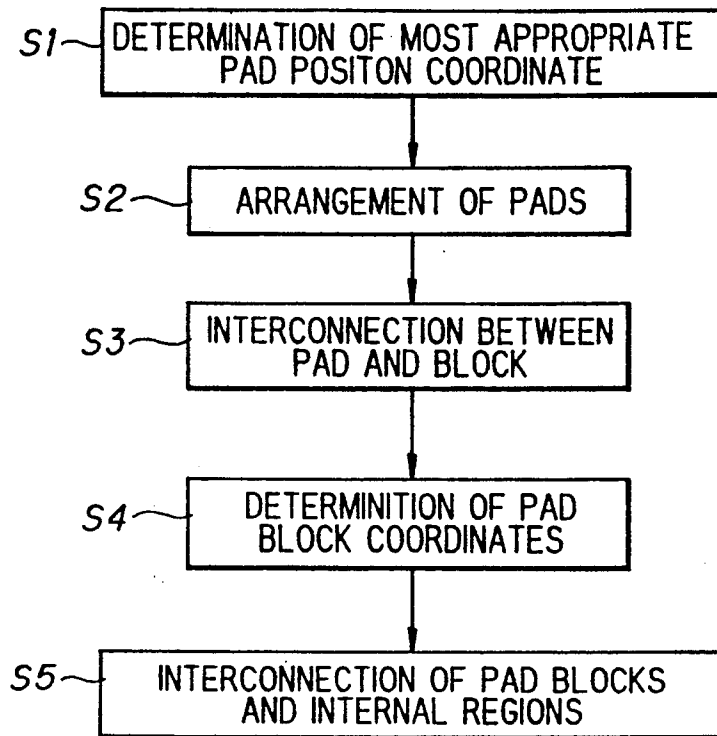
S1 DETERMINATION OF MOST APPROPRIATE PAD POSITON COORDINATE

S2 ARRANGEMENT OF PADS

S3 INTERCONNECTION BETWEEN PAD AND BLOCK

S4 DETERMINITION OF PAD BLOCK COORDINATES

S5 INTERCONNECTION OF PAD BLOCKS AND INTERNAL REGIONS